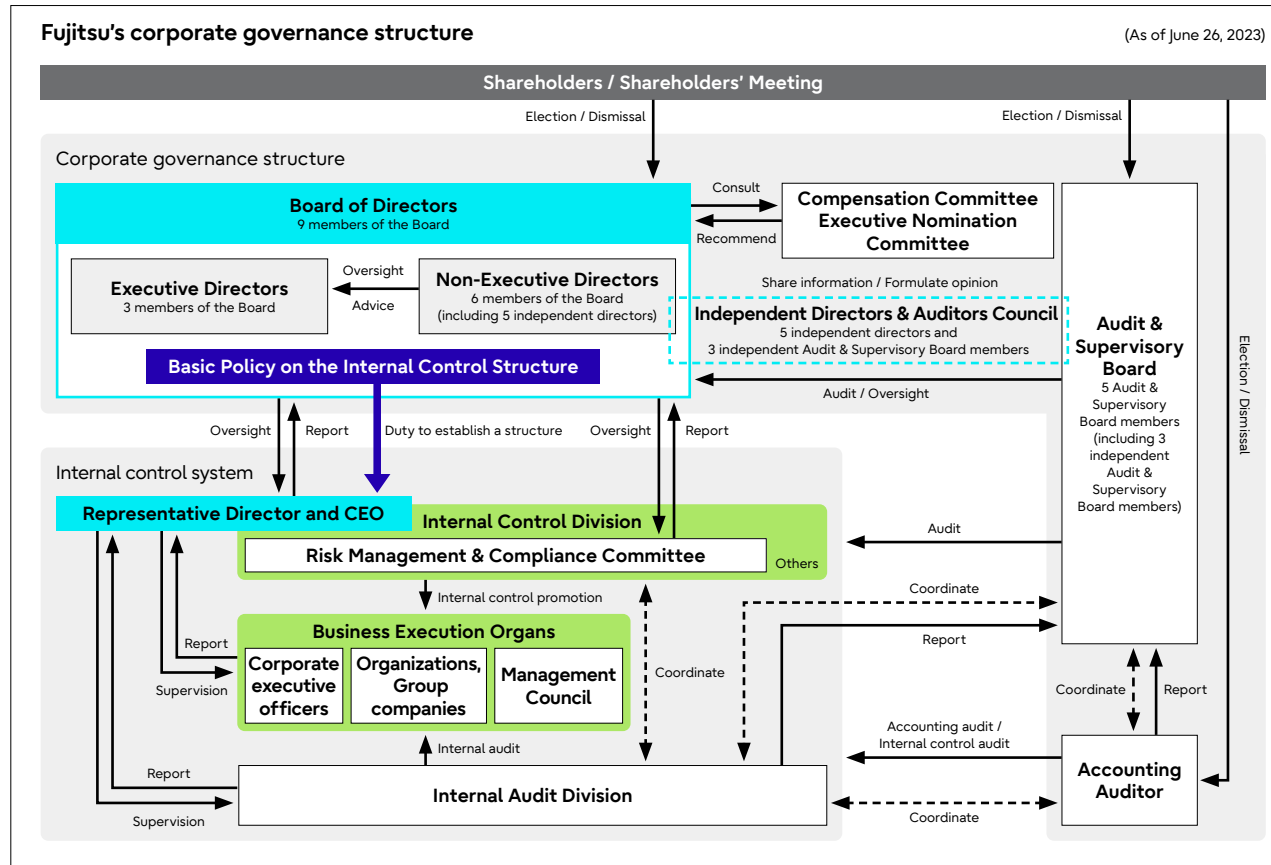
Fujitsu's corporate governance structure

(As of June 26, 2023)

Shareholders / Shareholders' Meeting

Election / Dismissal

Election / Dismissal

Corporate governance structure

Board of Directors
9 members of the Board

Consult

Recommend

Compensation Committee
Executive Nomination Committee

Executive Directors
3 members of the Board

Oversight

Advice

Non-Executive Directors
6 members of the Board
(including 5 independent directors)

Share information / Formulate opinion

Independent Directors & Auditors Council
5 independent directors and
3 independent Audit & Supervisory Board members

Audit & Supervisory Board
5 Audit & Supervisory Board members (including 3 independent Audit & Supervisory Board members)

Election / Dismissal

Basic Policy on the Internal Control Structure

Audit / Oversight

Oversight

Report

Duty to establish a structure

Oversight

Report

Internal control system

Representative Director and CEO

Internal Control Division

Risk Management & Compliance Committee

Others

Audit

Internal control promotion

Coordinate

Report

Business Execution Organs

Report

Supervision

Corporate executive officers

Organizations, Group companies

Management Council

Coordinate

Coordinate

Report

Accounting audit / Internal control audit

Internal audit

Report

Supervision

Internal Audit Division

Coordinate

Accounting Auditor